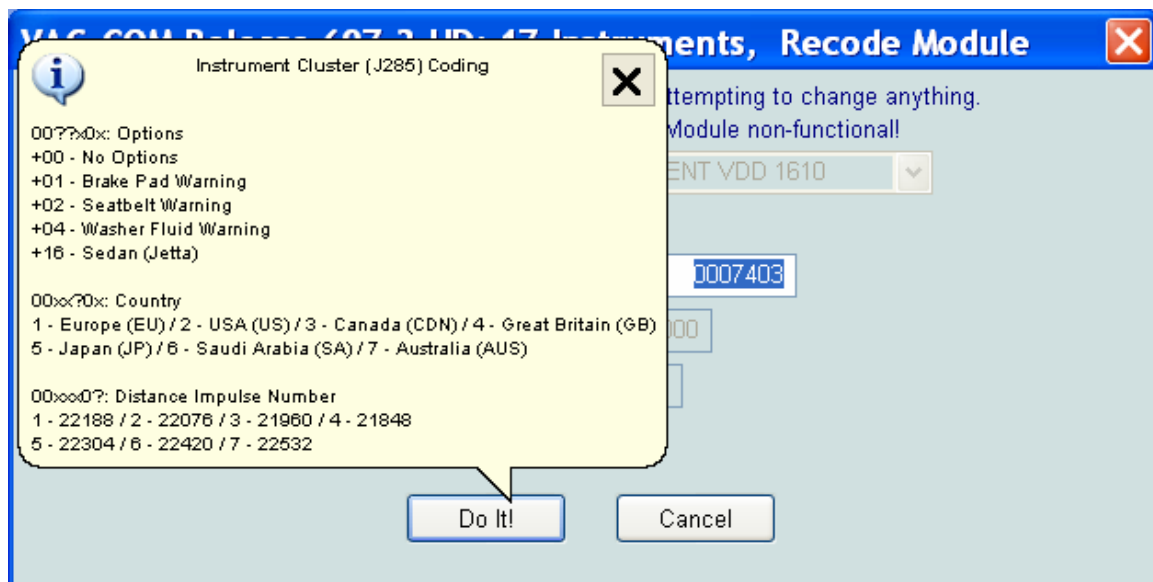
VAG-COM Release 607.2-HD: 17 Instruments, Recode Module

Instrument Cluster (J285) Coding

X

00??x0x: Options
+00 - No Options
+01 - Brake Pad Warning
+02 - Seatbelt Warning
+04 - Washer Fluid Warning
+16 - Sedan (Jetta)

00xx?0x: Country
1 - Europe (EU) / 2 - USA (US) / 3 - Canada (CDN) / 4 - Great Britain (GB)
5 - Japan (JP) / 6 - Saudi Arabia (SA) / 7 - Australia (AUS)

00xxx0?: Distance Impulse Number
1 - 22188 / 2 - 22076 / 3 - 21960 / 4 - 21848
5 - 22304 / 6 - 22420 / 7 - 22532

ttempting to change anything.
Module non-functional!

ENT VDD 1610

0007403

00

Do It!

Cancel